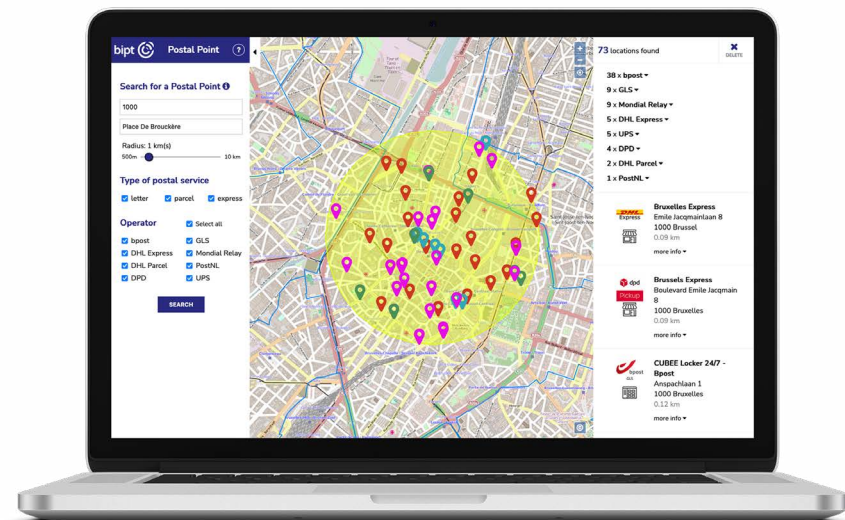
bipt Postal Point ?

Search for a Postal Point

1000

Place De Brouckère

Radius: 1 km(s)

500m 10 km

Type of postal service

letter parcel express

Operator

Select all

bpost GLS

DHL Express Mondial Relay

DHL Parcel PostNL

DPD UPS

SEARCH

73 locations found

DELETE

38 x bpost

9 x GLS

9 x Mondial Relay

5 x DHL Express

5 x UPS

4 x DPD

2 x DHL Parcel

1 x PostNL

Bruxelles Express
Emile Jacqmainlaan 8
1000 Brussel
0.09 km

more info

Brussels Express
Boulevard Emile Jacqmain 8
1000 Bruxelles
0.09 km

more info

CUBEE Locker 24/7 - Bpost
Anspachlaan 1
1000 Bruxelles
0.12 km

more info